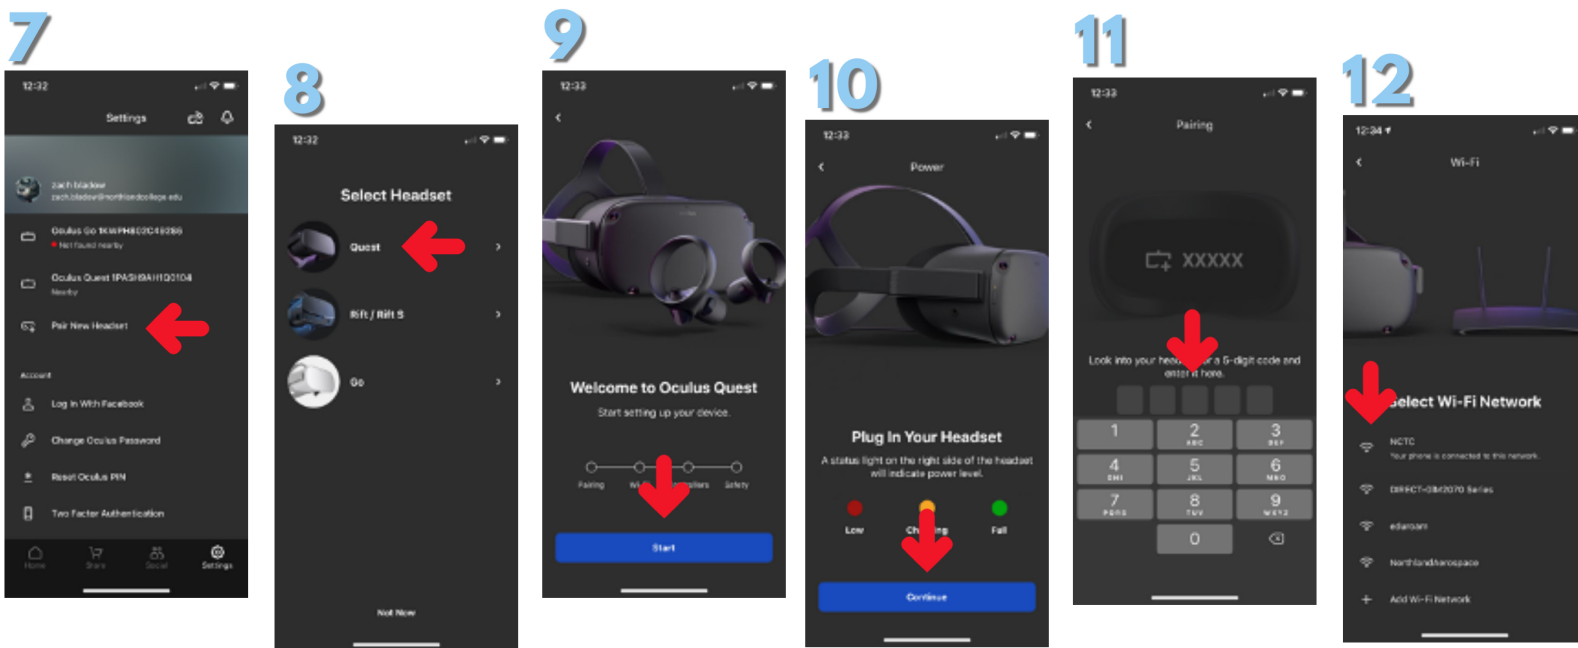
7

12:32

Settings

zach bladow
zach.bladow@northlandcollege.edu

Oculus Go 1KWPH8D2C49286
Not found nearby

Oculus Quest 1PASH9AH1Q0104
Nearby

Pair New Headset

Account

Log In With Facebook

Change Oculus Password

Reset Oculus PIN

Two Factor Authentication

Home Store Social Settings

8

12:32

Select Headset

Quest

Rift / Rift S

Go

Not Now

9

12:33

Welcome to Oculus Quest

Start setting up your device.

Pairing Wi-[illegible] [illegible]llers Safety

Start

10

12:33

Power

Plug In Your Headset

A status light on the right side of the headset will indicate power level.

Low Ch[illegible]ing Full

Continue

11

12:33

Pairing

XXXXX

Look into your head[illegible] a 5-digit code and enter it here.

1
2 ABC
3 DEF
4 GHI
5 JKL
6 MNO
7 PQRS
8 TUV
9 WXYZ
0

12

12:34

Wi-Fi

Select Wi-Fi Network

NCTC
Your phone is connected to this network.

DIRECT-0M2070 Series

eduroam

Northlandaerospace

Add Wi-Fi Network